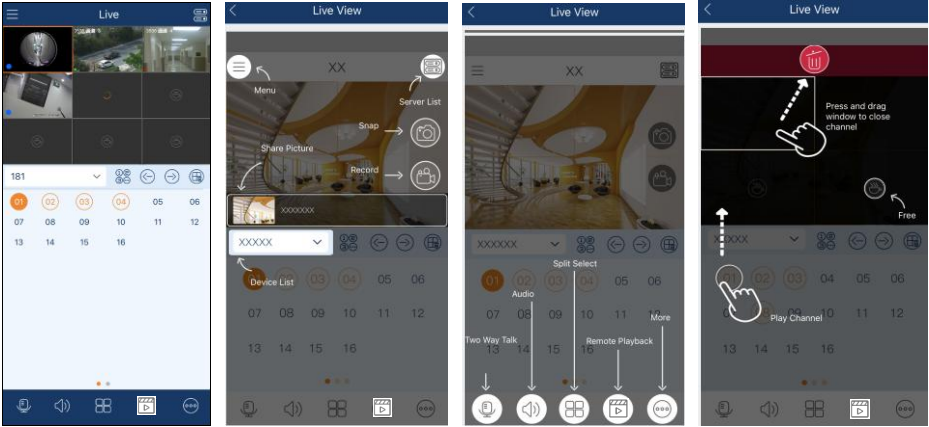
Live

181

01 02 03 04 05 06
07 08 09 10 11 12
13 14 15 16

Live View

XX

Menu

Server List

Snap

Share Picture

Record

XXXXXXX

XXXXX

Device List

01 02 03 04 05 06
07 08 09 10 11 12
13 14 15 16

Live View

XX

XXXXXX

Split Select

01 02 03 04 05 06

Audio

Two Way Talk

Remote Playback

More

Live View

Press and drag window to close channel

Free

XXXX

01 02 03 04 05 06
07 08 09 10 11 12

Play Channel

13 14 15 16